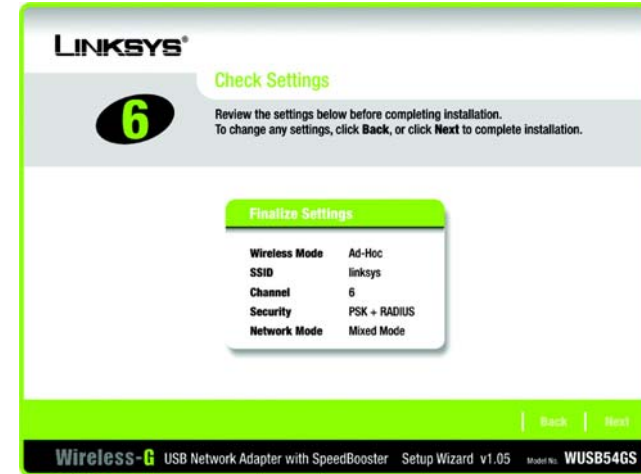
LINKSYS®

6

Check Settings

Review the settings below before completing installation.
To change any settings, click Back, or click Next to complete installation.

Finalize Settings

| | |
|---|---|
| Wireless Mode | Ad-Hoc |
| SSID | linksys |
| Channel | 6 |
| Security | PSK + RADIUS |
| Network Mode | Mixed Mode |

Back | Next

Wireless-G USB Network Adapter with SpeedBooster Setup Wizard v1.05 Model No. WUSB54GS